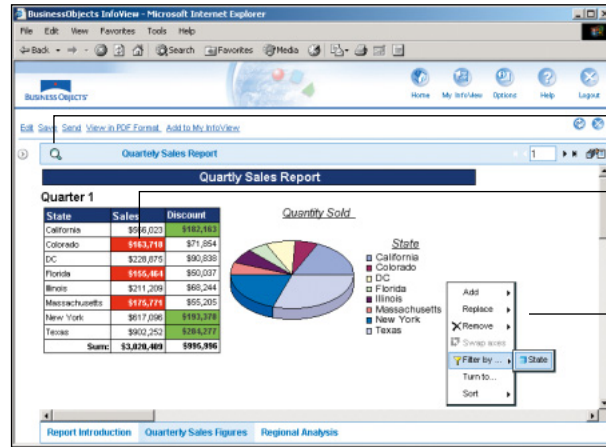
BusinessObjects InfoView - Microsoft Internet Explorer

File Edit View Favorites Tools Help

Back Search Favorites Media

BUSINESS OBJECTS

Home My InfoView Options Help Logout

Edit Save Send View in PDF Format Add to My InfoView

Quartely Sales Report

1

Quartly Sales Report

Quarter 1

| State | Sales | Discount |
|---|---|---|
| California | $646,023 | $182,163 |
| Colorado | $163,710 | $71,854 |
| DC | $228,875 | $90,838 |
| Florida | $155,464 | $50,037 |
| Illinois | $211,209 | $68,244 |
| Massachusetts | $175,771 | $55,205 |
| New York | $617,096 | $193,378 |
| Texas | $902,252 | $284,277 |
| Sum: | $3,020,489 | $995,996 |

Quantity Sold

State
California
Colorado
DC
Florida
Illinois
Massachusetts
New York
Texas

Add
Replace
Remove
Swap axes
Filter by ...
Turn to...
Sort

State

Report Introduction Quarterly Sales Figures Regional Analysis